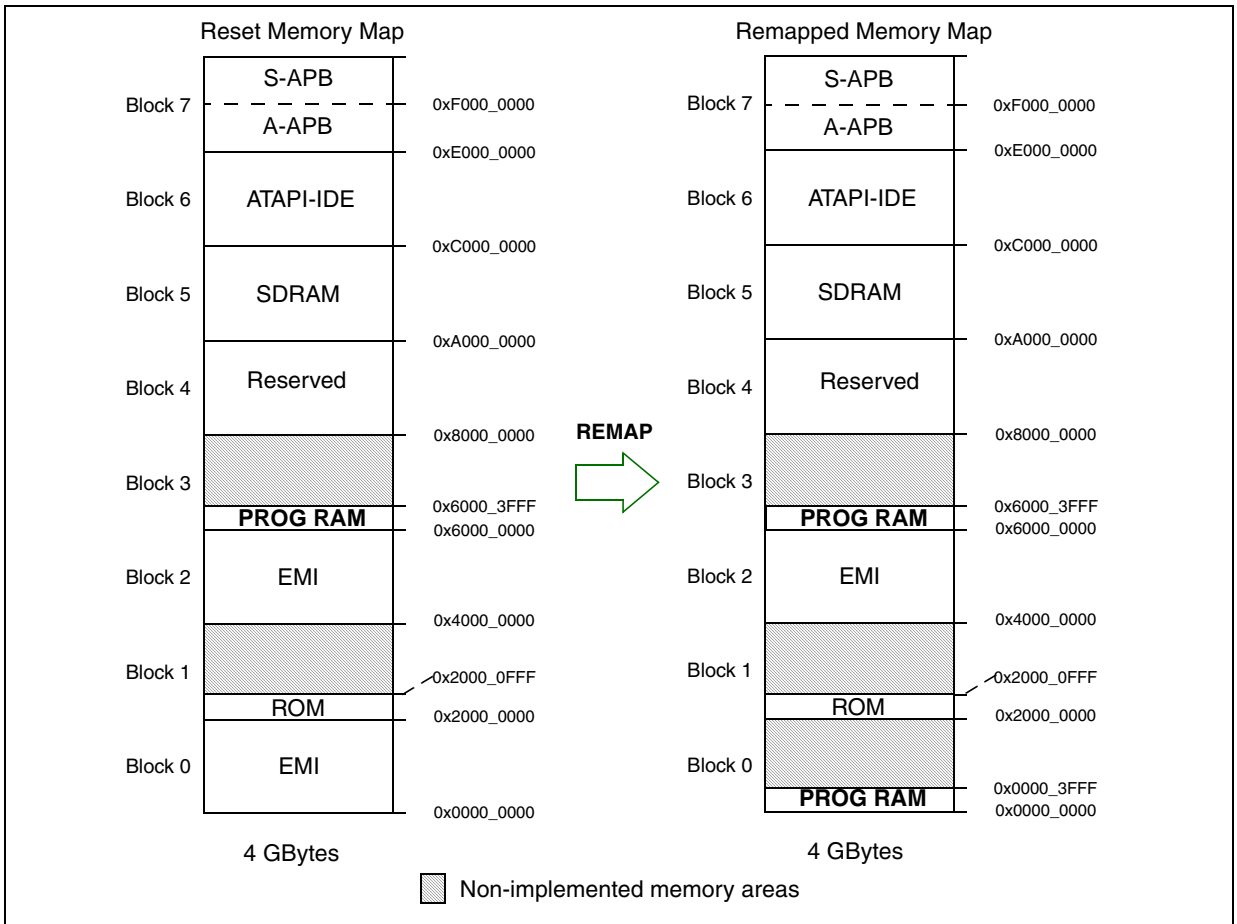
Reset Memory Map

S-APB
Block 7
A-APB
0xF000_0000
0xE000_0000
Block 6
ATAPI-IDE
0xC000_0000
Block 5
SDRAM
0xA000_0000
Block 4
Reserved
0x8000_0000
Block 3
0x6000_3FFF
PROG RAM
0x6000_0000
Block 2
EMI
0x4000_0000
Block 1
0x2000_0FFF
ROM
0x2000_0000
Block 0
EMI
0x0000_0000

4 GBytes

REMAP

Remapped Memory Map

S-APB
Block 7
A-APB
0xF000_0000
0xE000_0000
Block 6
ATAPI-IDE
0xC000_0000
Block 5
SDRAM
0xA000_0000
Block 4
Reserved
0x8000_0000
Block 3
0x6000_3FFF
PROG RAM
0x6000_0000
Block 2
EMI
0x4000_0000
Block 1
0x2000_0FFF
ROM
0x2000_0000
Block 0
0x0000_3FFF
PROG RAM
0x0000_0000

4 GBytes

Non-implemented memory areas